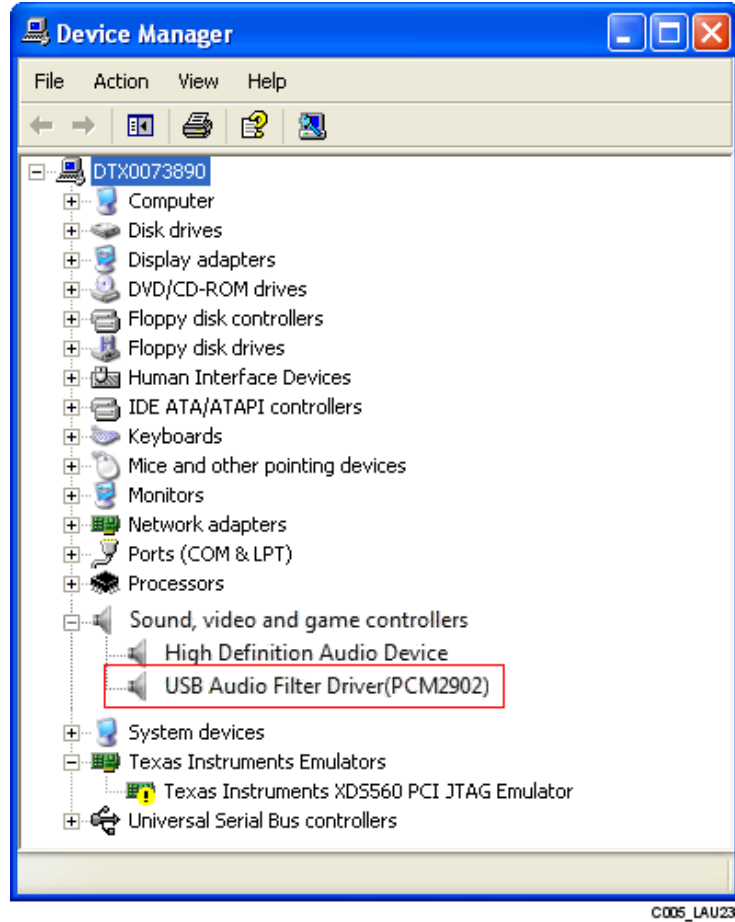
Device Manager

File Action View Help

DTX0073890
Computer
Disk drives
Display adapters
DVD/CD-ROM drives
Floppy disk controllers
Floppy disk drives
Human Interface Devices
IDE ATA/ATAPI controllers
Keyboards
Mice and other pointing devices
Monitors
Network adapters
Ports (COM & LPT)
Processors
Sound, video and game controllers
High Definition Audio Device
USB Audio Filter Driver(PCM2902)
System devices
Texas Instruments Emulators
Texas Instruments XDS560 PCI JTAG Emulator
Universal Serial Bus controllers

C005_LAU23